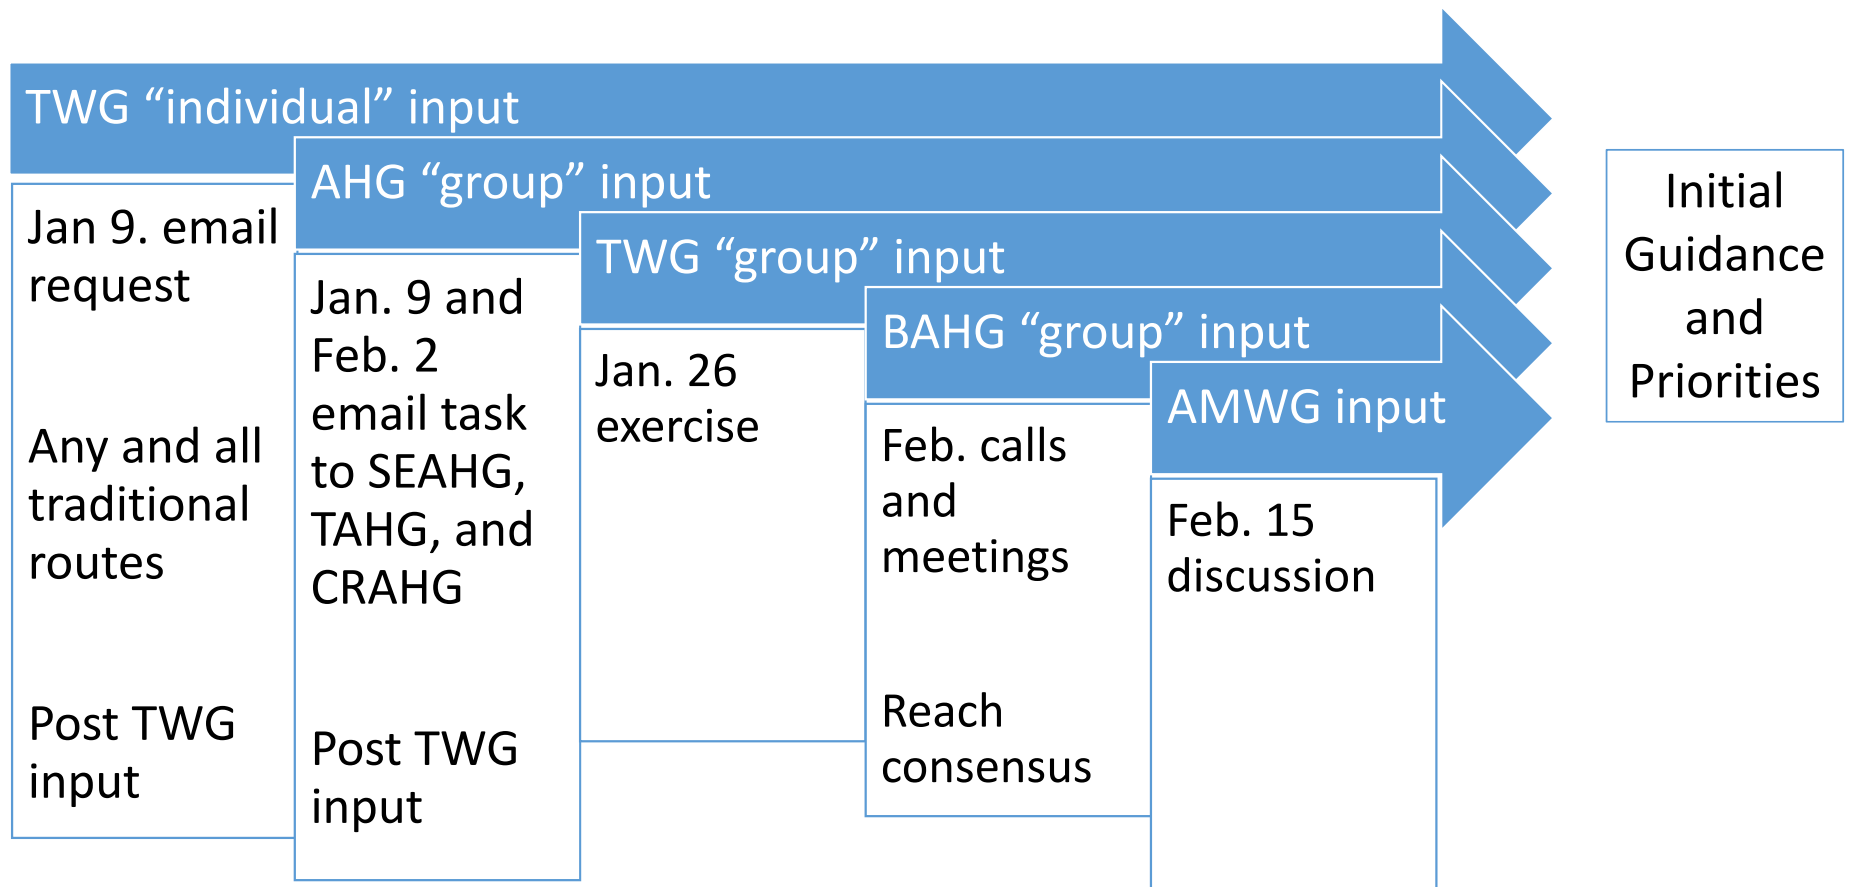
TWG “individual” input

Jan 9. email request

Any and all traditional routes

Post TWG input

AHG “group” input

Jan. 9 and Feb. 2 email task to SEAHG, TAHG, and CRAHG

Post TWG input

TWG “group” input

Jan. 26 exercise

BAHG “group” input

Feb. calls and meetings

Reach consensus

AMWG input

Feb. 15 discussion

Initial Guidance and Priorities